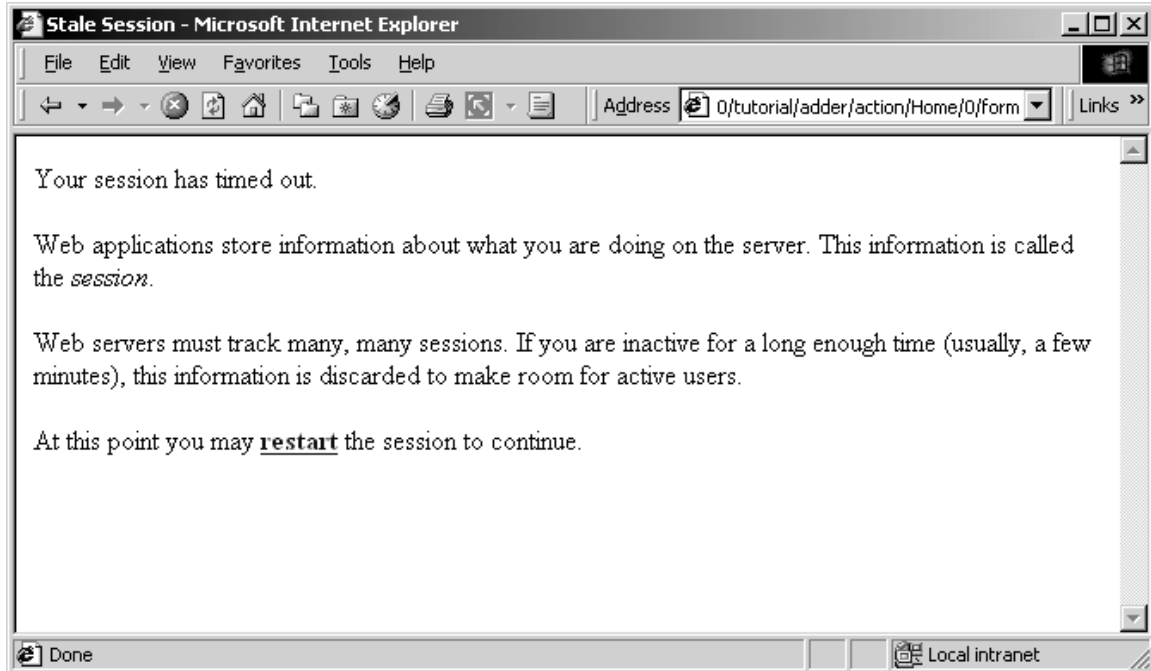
Stale Session - Microsoft Internet Explorer

File Edit View Favorites Tools Help

Address 0/tutorial/adder/action/Home/0/form

Links »

Your session has timed out.

Web applications store information about what you are doing on the server. This information is called the *session*.

Web servers must track many, many sessions. If you are inactive for a long enough time (usually, a few minutes), this information is discarded to make room for active users.

At this point you may **restart** the session to continue.

Done

Local intranet